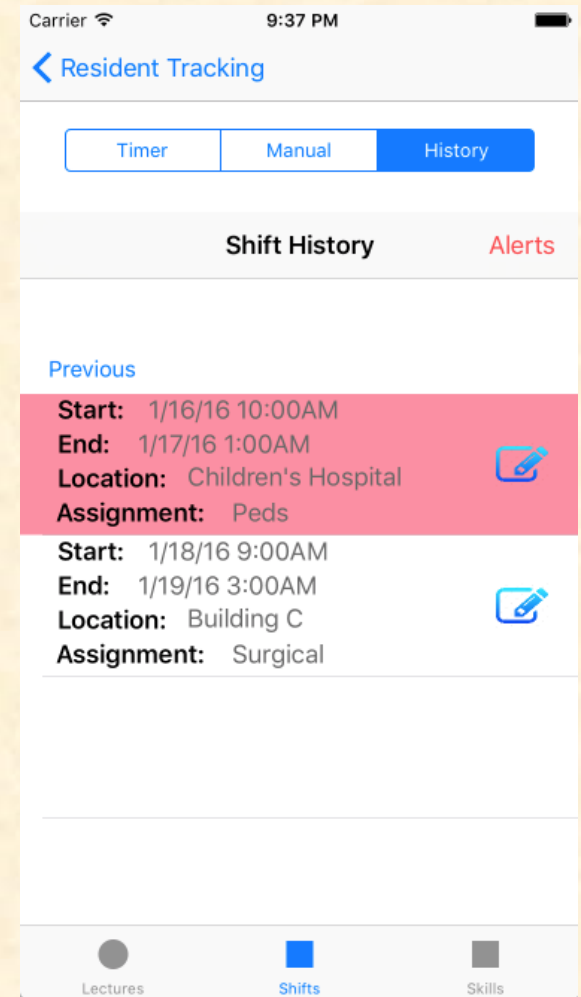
Carrier 9:37 PM

Resident Tracking

Timer Manual History

Shift History Alerts

Previous

Start: 1/16/16 10:00AM
End: 1/17/16 1:00AM
Location: Children's Hospital
Assignment: Peds

Start: 1/18/16 9:00AM
End: 1/19/16 3:00AM
Location: Building C
Assignment: Surgical

Lectures Shifts Skills